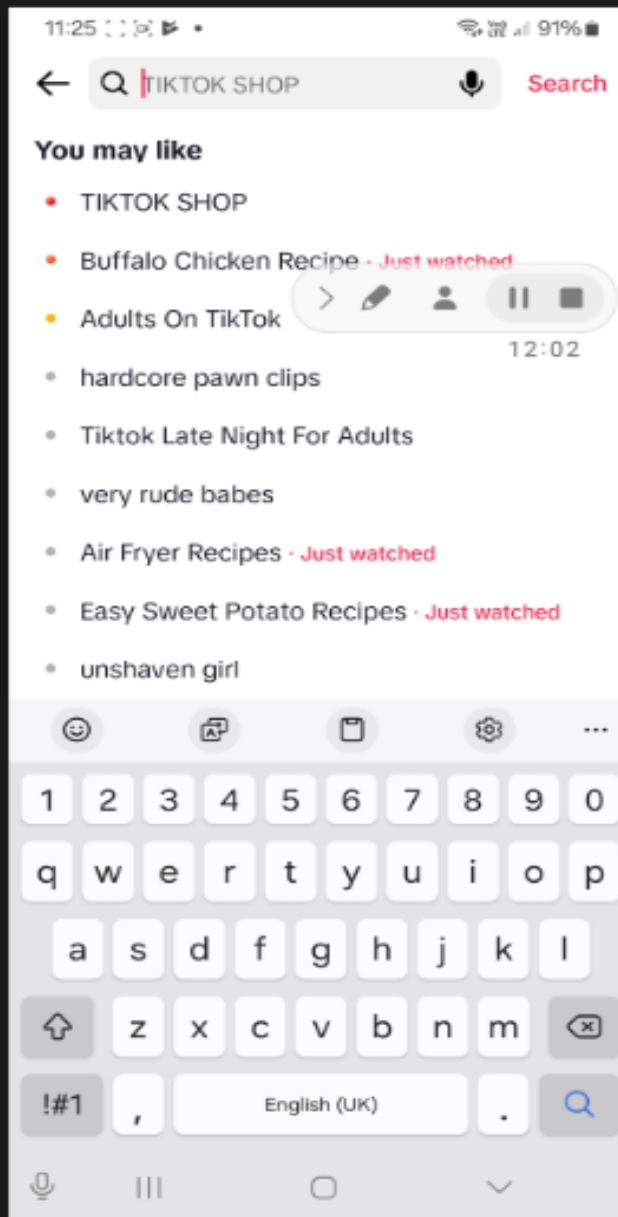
11:25 91%

TIKTOK SHOP

Search

You may like

TIKTOK SHOP

Buffalo Chicken Recipe · Just watched

Adults On TikTok

12:02

hardcore pawn clips

Tiktok Late Night For Adults

very rude babes

Air Fryer Recipes · Just watched

Easy Sweet Potato Recipes · Just watched

unshaven girl

1 2 3 4 5 6 7 8 9 0

q w e r t y u i o p

a s d f g h j k l

z x c v b n m

!#1 , English (UK) .